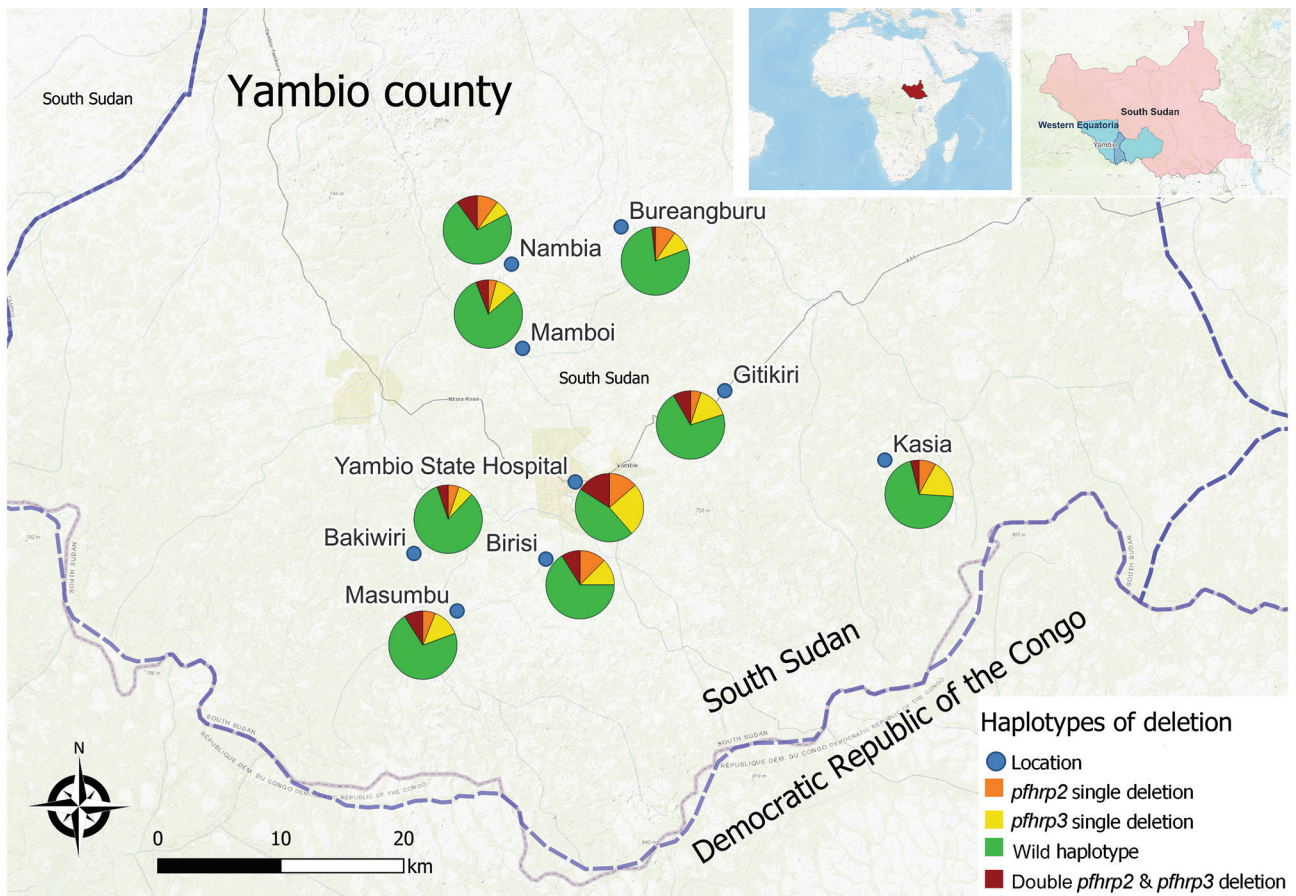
Yambio county

South Sudan

Western Equatoria
South Sudan
Yambio

Bureangburu
Nambia
Mamboi
South Sudan
Gitikiri
Kasia
Yambio State Hospital
Bakiwiri
Birisi
Masumbu

South Sudan
Democratic Republic of the Congo

SOUTH SUDAN
REPUBLIQUE DEM. DU CONGO

N

0 10 20 km

Haplotypes of deletion
Location
pfhrp2 single deletion
pfhrp3 single deletion
Wild haplotype
Double pfhrp2 & pfhrp3 deletion